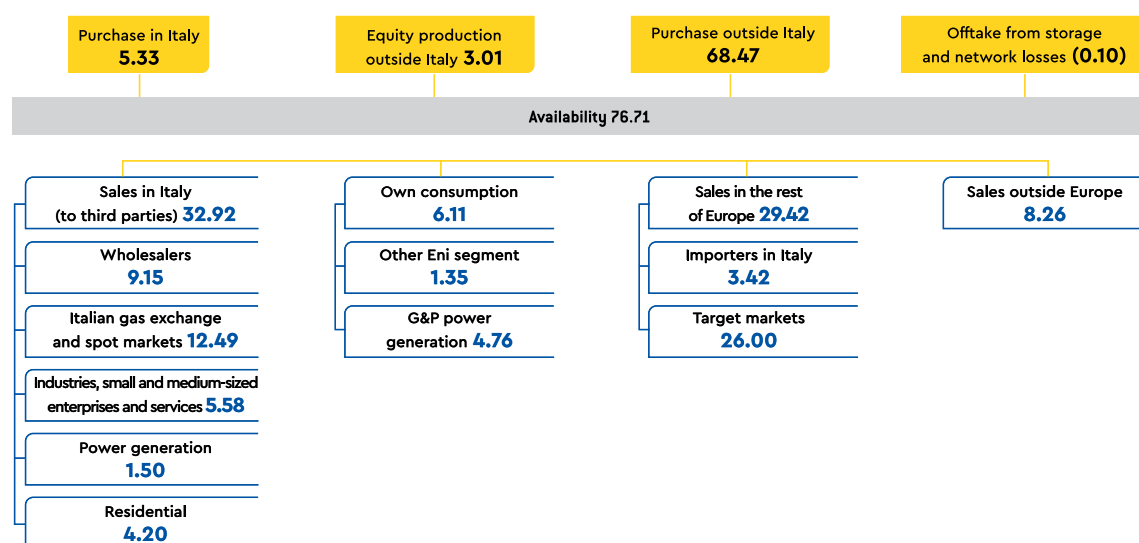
Purchase in Italy
5.33

Equity production outside Italy 3.01

Purchase outside Italy
68.47

Offtake from storage and network losses (0.10)

Availability 76.71

Sales in Italy (to third parties) 32.92

Wholesalers
9.15

Italian gas exchange and spot markets 12.49

Industries, small and medium-sized enterprises and services 5.58

Power generation
1.50

Residential
4.20

Own consumption
6.11

Other Eni segment
1.35

G&P power generation 4.76

Sales in the rest of Europe 29.42

Importers in Italy
3.42

Target markets
26.00

Sales outside Europe
8.26